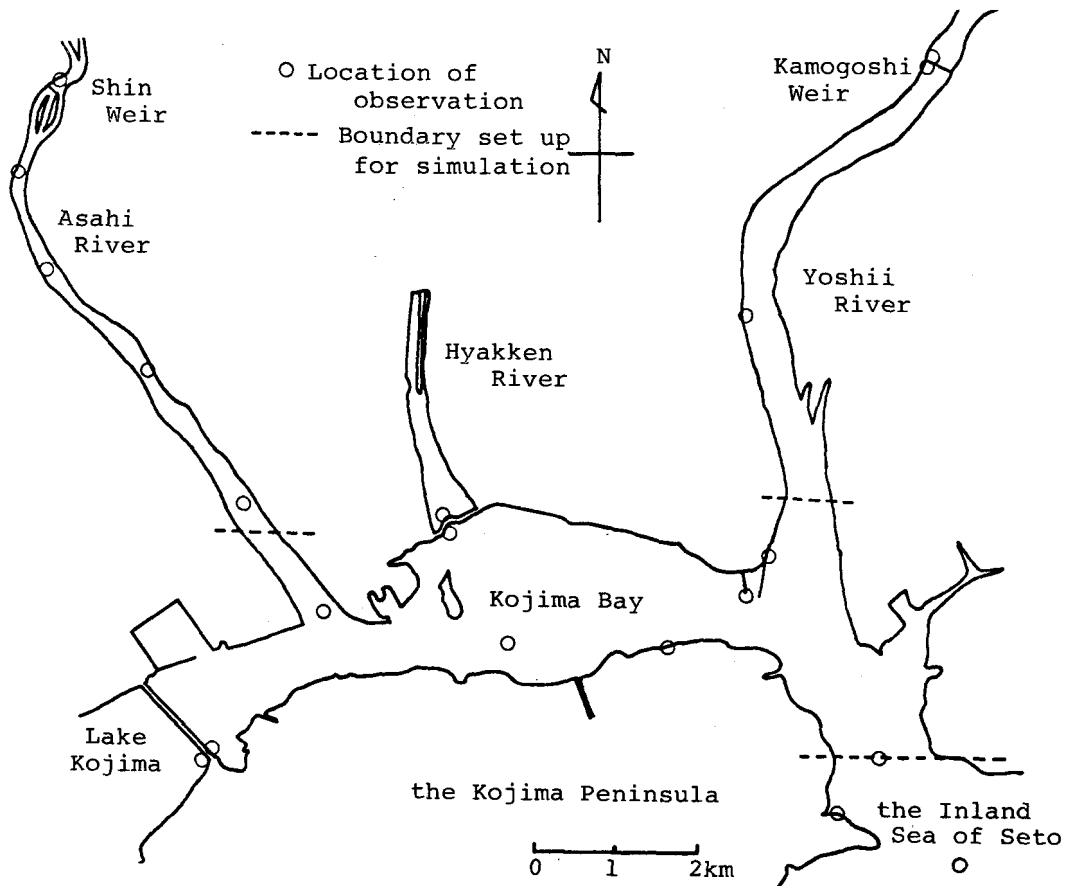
Shin Weir

○ Location of observation

---- Boundary set up for simulation

N

Kamogoshi Weir

Asahi River

Yoshii River

Hyakken River

Kojima Bay

Lake Kojima

the Kojima Peninsula

the Inland Sea of Seto

0 1 2km